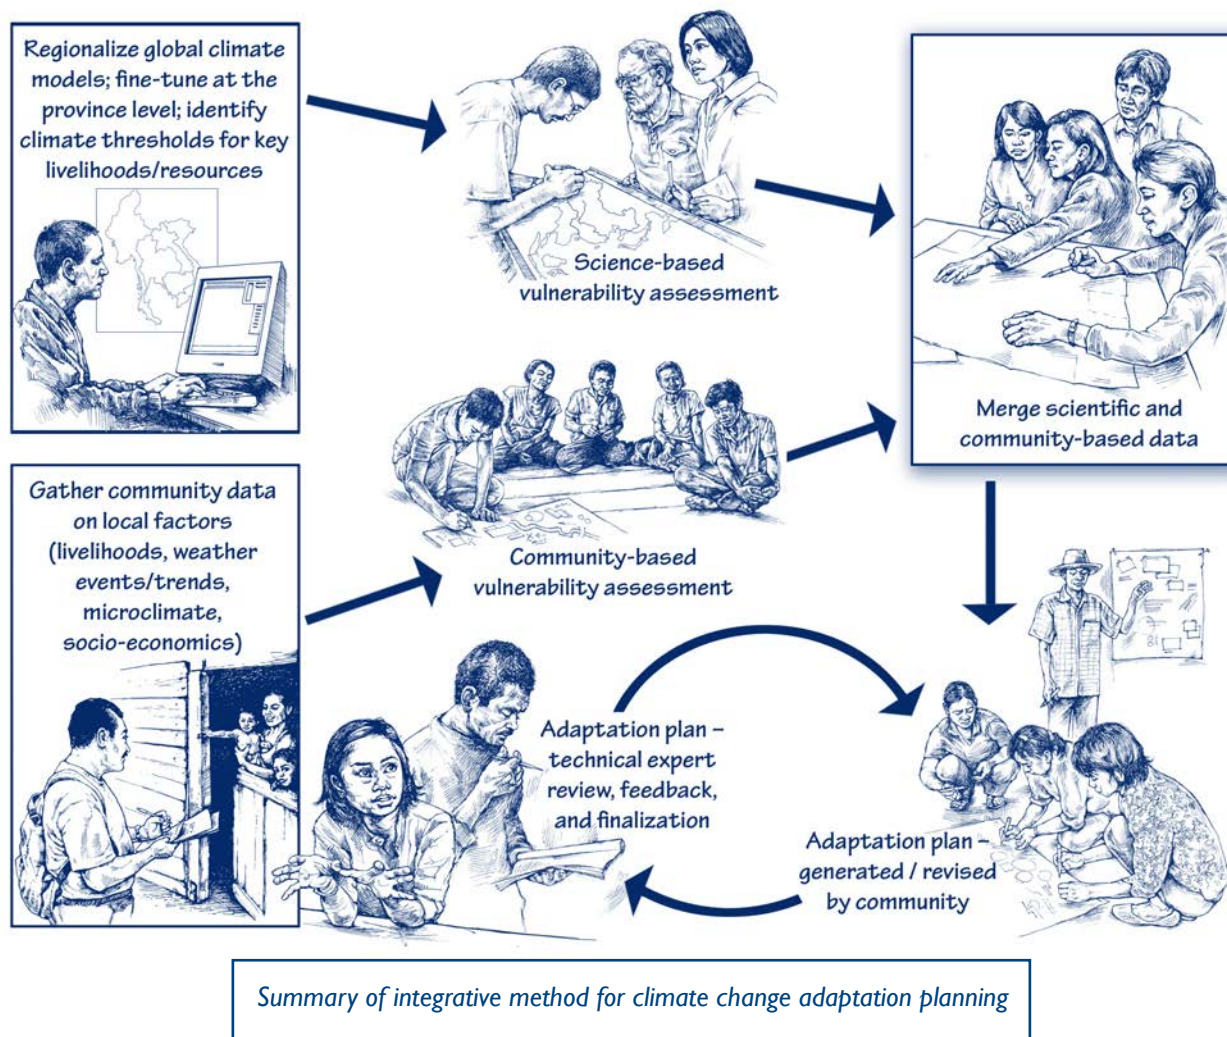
Regionalize global climate models; fine-tune at the province level; identify climate thresholds for key livelihoods/resources

Science-based vulnerability assessment

Merge scientific and community-based data

Community-based vulnerability assessment

Gather community data on local factors (livelihoods, weather events/trends, microclimate, socio-economics)

Adaptation plan – technical expert review, feedback, and finalization

Adaptation plan – generated / revised by community

Summary of integrative method for climate change adaptation planning